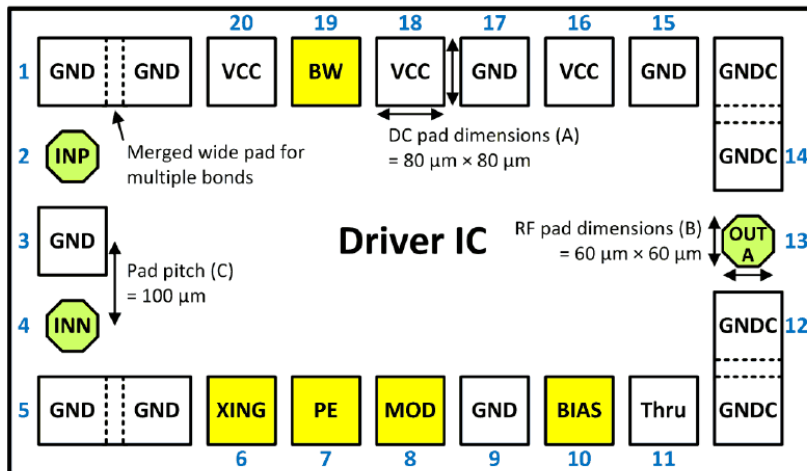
20 19 18 17 16 15

1 GND GND VCC BW VCC GND VCC GND GNDC

2 INP

Merged wide pad for multiple bonds

DC pad dimensions (A) = 80 µm × 80 µm

GNDC 14

3 GND

Pad pitch (C) = 100 µm

Driver IC

RF pad dimensions (B) = 60 µm × 60 µm

OUT A 13

4 INN

GNDC 12

5 GND GND XING PE MOD GND BIAS Thru GNDC

6 7 8 9 10 11